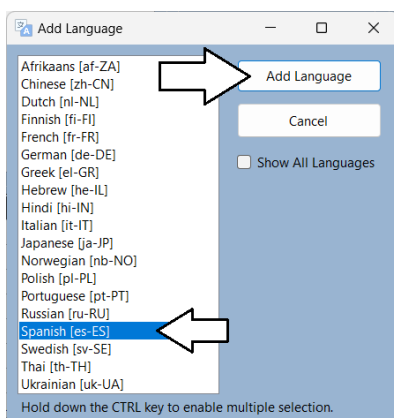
Add Language

Afrikaans [af-ZA]
Chinese [zh-CN]
Dutch [nl-NL]
Finnish [fi-FI]
French [fr-FR]
German [de-DE]
Greek [el-GR]
Hebrew [he-IL]
Hindi [hi-IN]
Italian [it-IT]
Japanese [ja-JP]
Norwegian [nb-NO]
Polish [pl-PL]
Portuguese [pt-PT]
Russian [ru-RU]
Spanish [es-ES]
Swedish [sv-SE]
Thai [th-TH]
Ukrainian [uk-UA]

Add Language

Cancel

Show All Languages

Hold down the CTRL key to enable multiple selection.